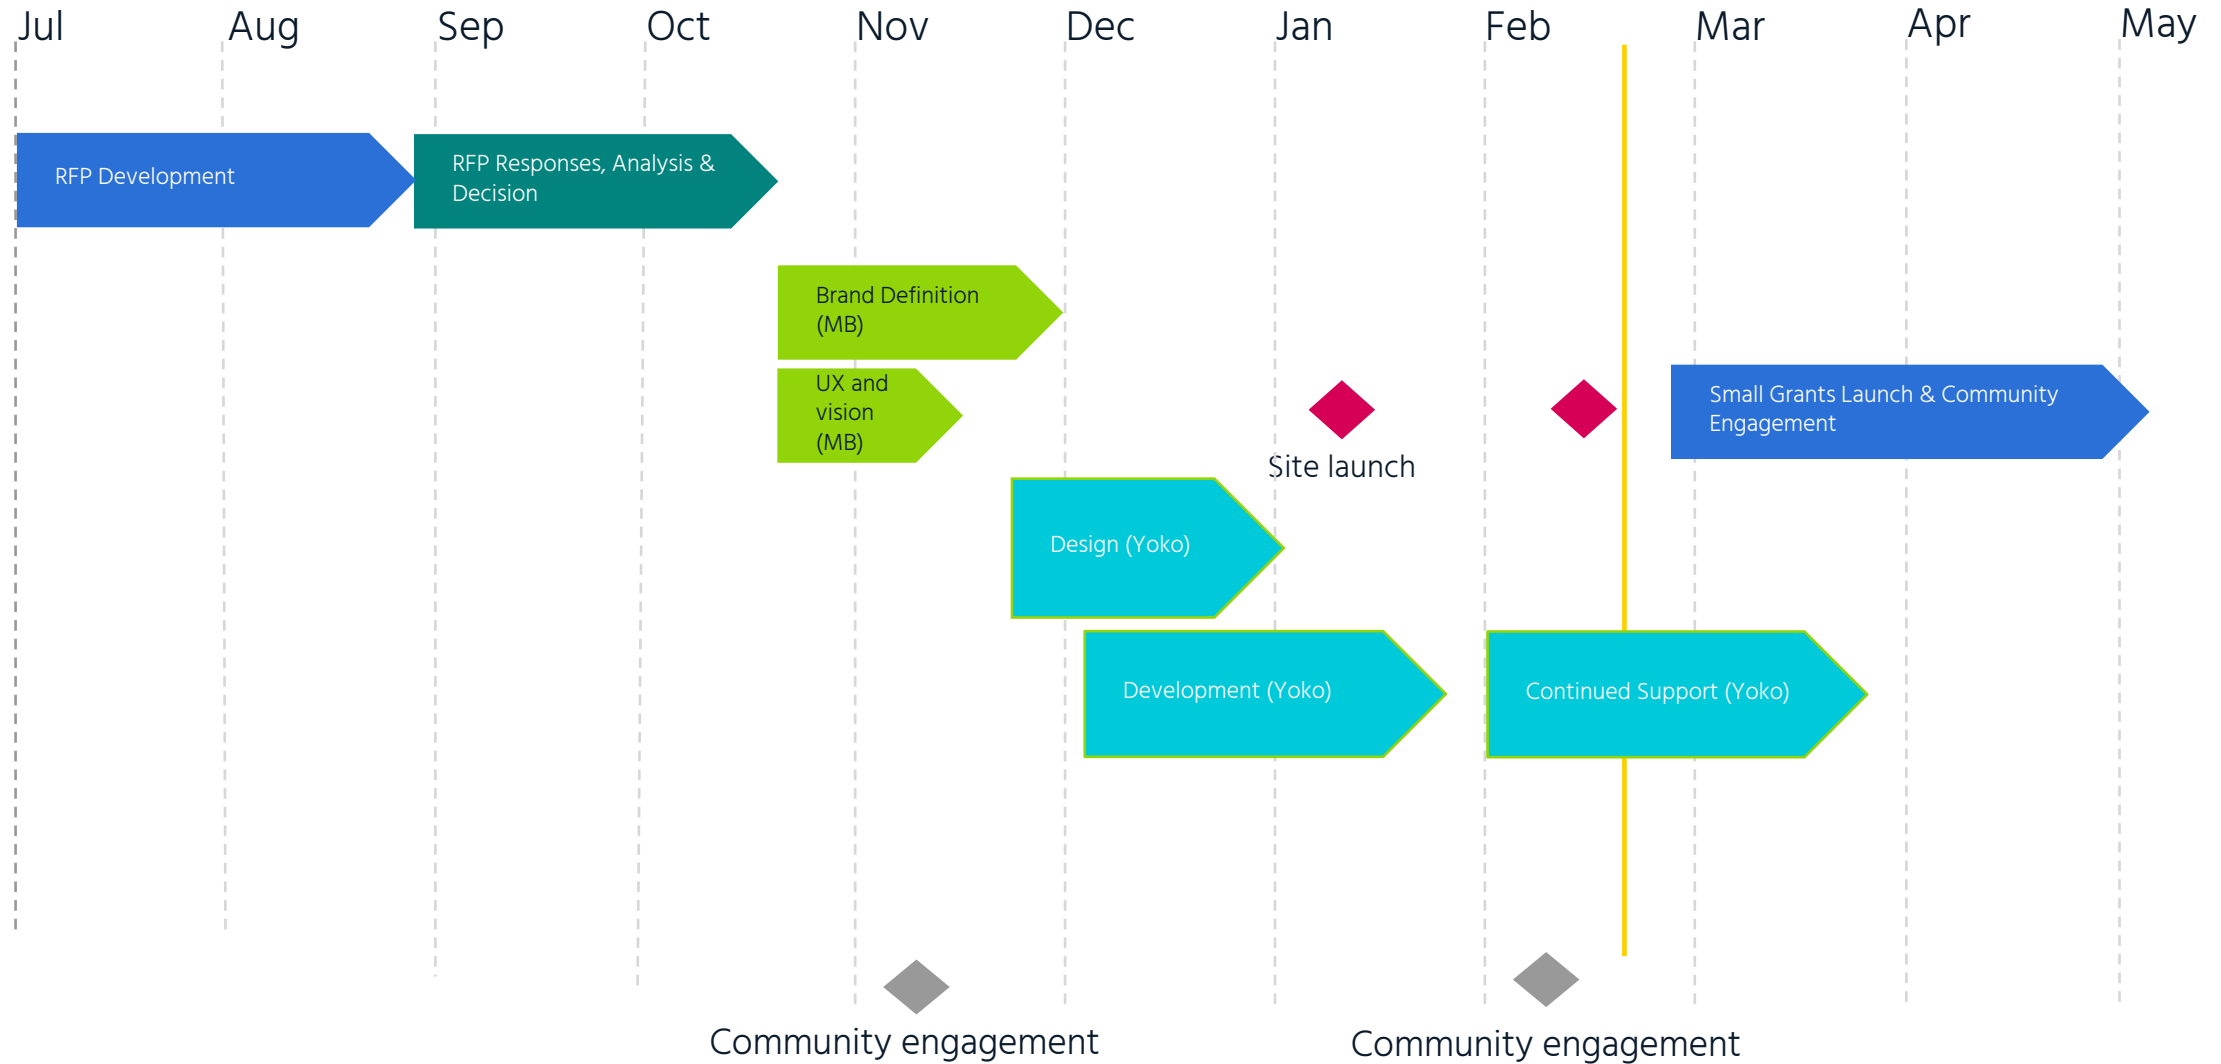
Jul Aug Sep Oct Nov Dec Jan Feb Mar Apr May

RFP Development

RFP Responses, Analysis & Decision

Brand Definition (MB)

UX and vision (MB)

Site launch

Small Grants Launch & Community Engagement

Design (Yoko)

Development (Yoko)

Continued Support (Yoko)

Community engagement

Community engagement